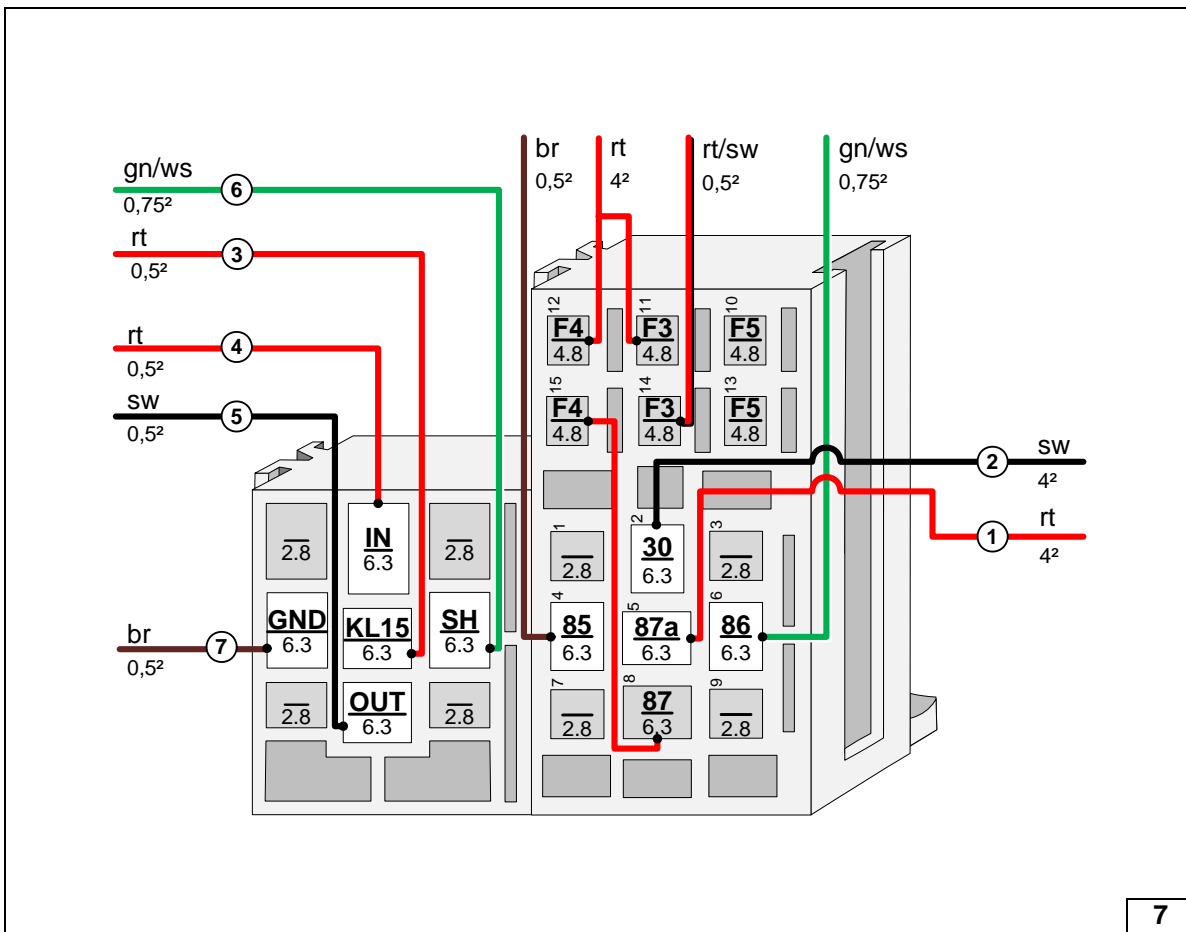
br
0,5²
rt
4²
rt/sw
0,5²
gn/ws
0,75²

gn/ws
6
0,75²
rt
3
0,5²
rt
4
0,5²
sw
5
0,5²

12
F4
4.8
11
F3
4.8
10
F5
4.8
15
F4
4.8
14
F3
4.8
13
F5
4.8

2
sw
4²
1
rt
4²

2.8
IN
6.3
2.8
GND
6.3
KL15
6.3
SH
6.3
2.8
OUT
6.3
2.8

br
7
0,5²

1
2.8
2
30
6.3
3
2.8
4
85
6.3
5
87a
6.3
6
86
6.3
7
2.8
8
87
6.3
9
2.8

7